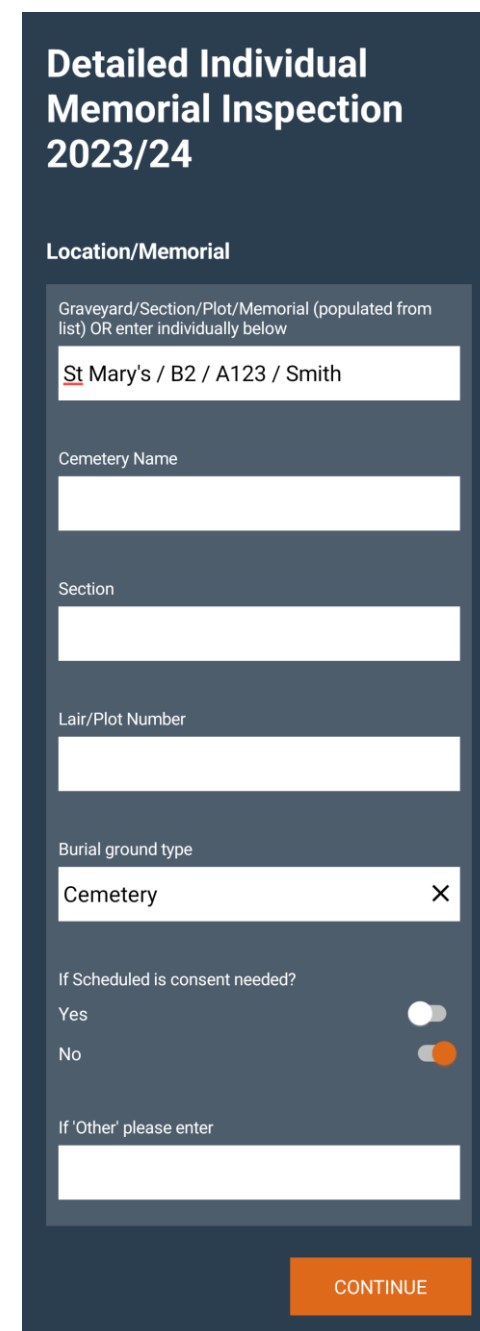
Detailed Individual Memorial Inspection 2023/24

Location/Memorial

Graveyard/Section/Plot/Memorial (populated from list) OR enter individually below

St Mary's / B2 / A123 / Smith

Cemetery Name

Section

Lair/Plot Number

Burial ground type

Cemetery ×

If Scheduled is consent needed?

Yes

No

If 'Other' please enter

CONTINUE